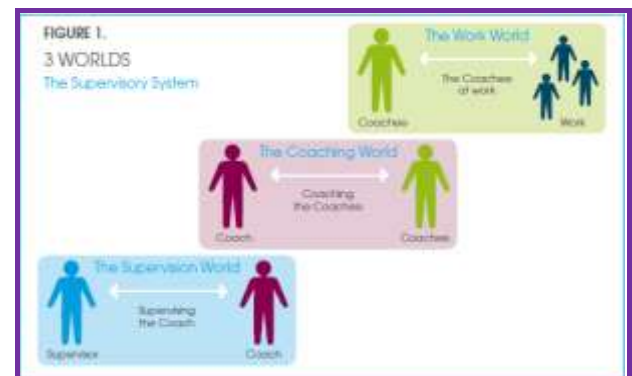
FIGURE 1.
3 WORLDS
The Supervisory System

The Work World
The Coachee at work
Coachee
Work

The Coaching World
Coaching the Coachee
Coach
Coachee

The Supervision World
Supervising the Coach
Supervisor
Coach